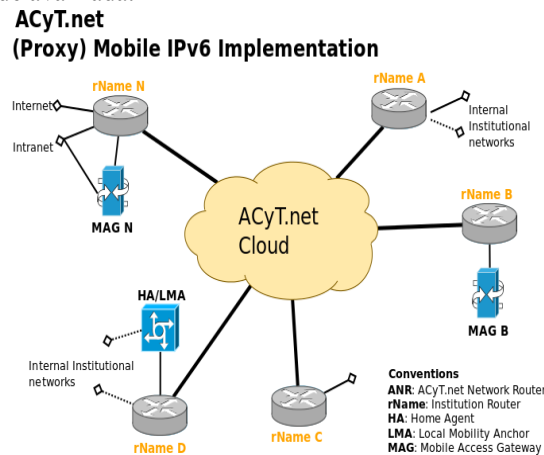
ACyT.net
(Proxy) Mobile IPv6 Implementation

rName N
Internet
Intranet
MAG N

rName A
Internal Institutional networks

ACyT.net Cloud

rName B
MAG B

HA/LMA
Internal Institutional networks
rName D

rName C

Conventions
ANR: ACyT.net Network Router
rName: Institution Router
HA: Home Agent
LMA: Local Mobility Anchor
MAG: Mobile Access Gateway